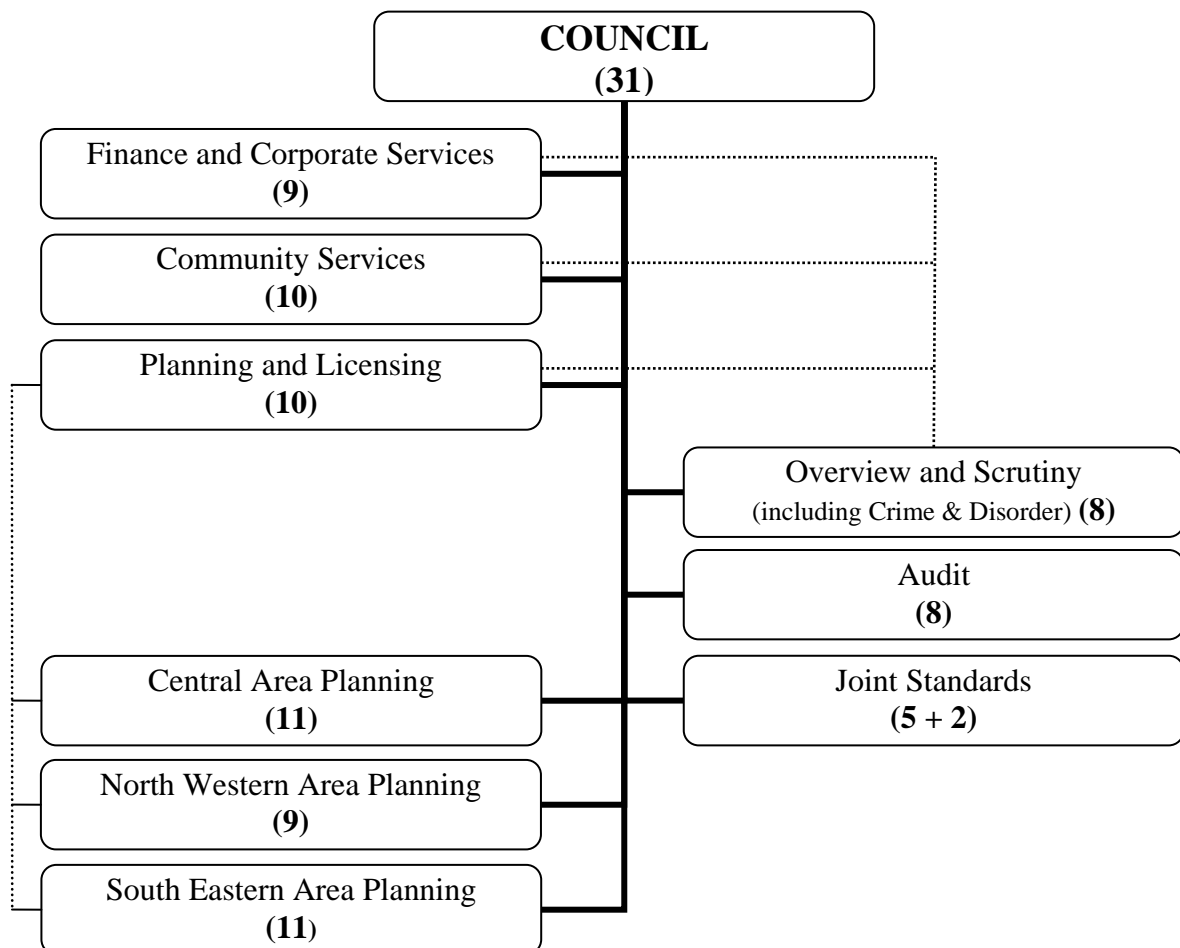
COUNCIL
(31)

Finance and Corporate Services
(9)

Community Services
(10)

Planning and Licensing
(10)

Overview and Scrutiny
(including Crime & Disorder) (8)

Audit
(8)

Central Area Planning
(11)

Joint Standards
(5 + 2)

North Western Area Planning
(9)

South Eastern Area Planning
(11)